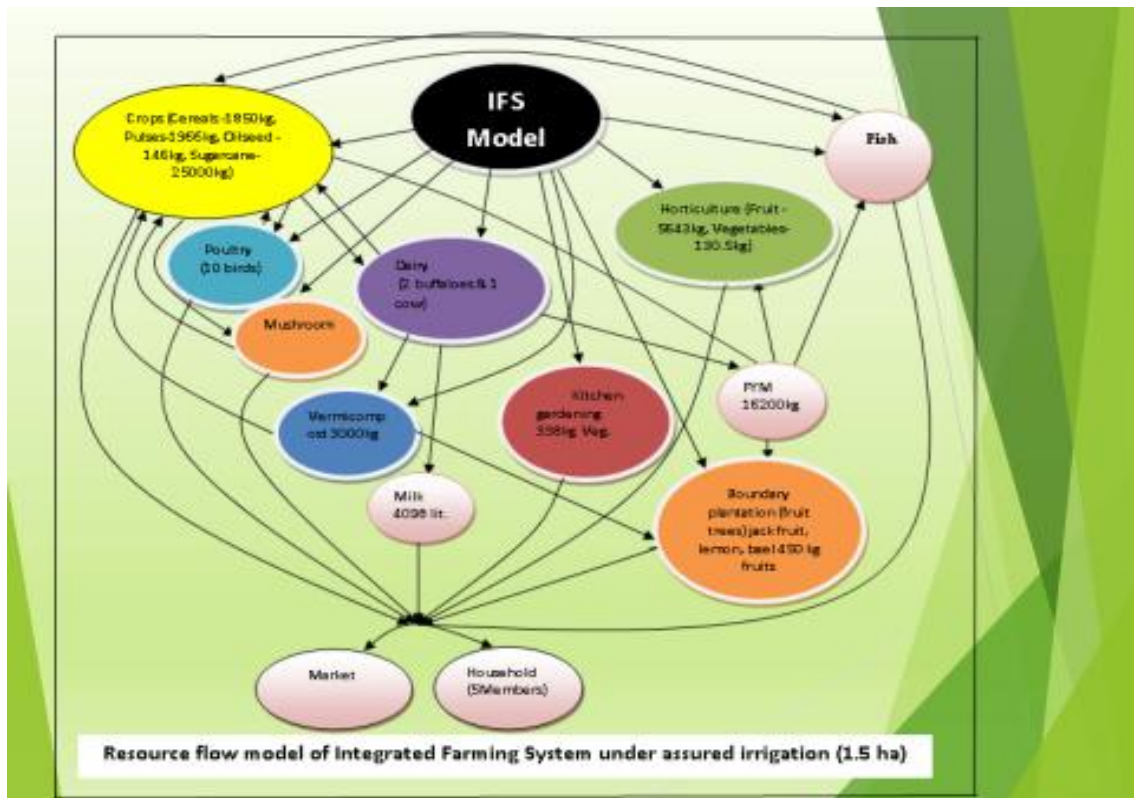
IFS Model

Crops (Cereals-1850kg, Pulses-1965kg, Oilseed - 146kg, Sugarcane-25000kg)

Fish

Horticulture (Fruit - 5643kg, Vegetables-130.5kg)

Poultry (10 birds)

Dairy (2 buffaloes & 1 cow)

Mushroom

FYM 16200kg

Vermicompost 3000kg

Kitchen gardening 338kg Veg.

Milk 4098 lit.

Boundary plantation (fruit trees) jack fruit, lemon, bael 450 kg fruits

Market

Household (5Members)

Resource flow model of Integrated Farming System under assured irrigation (1.5 ha)